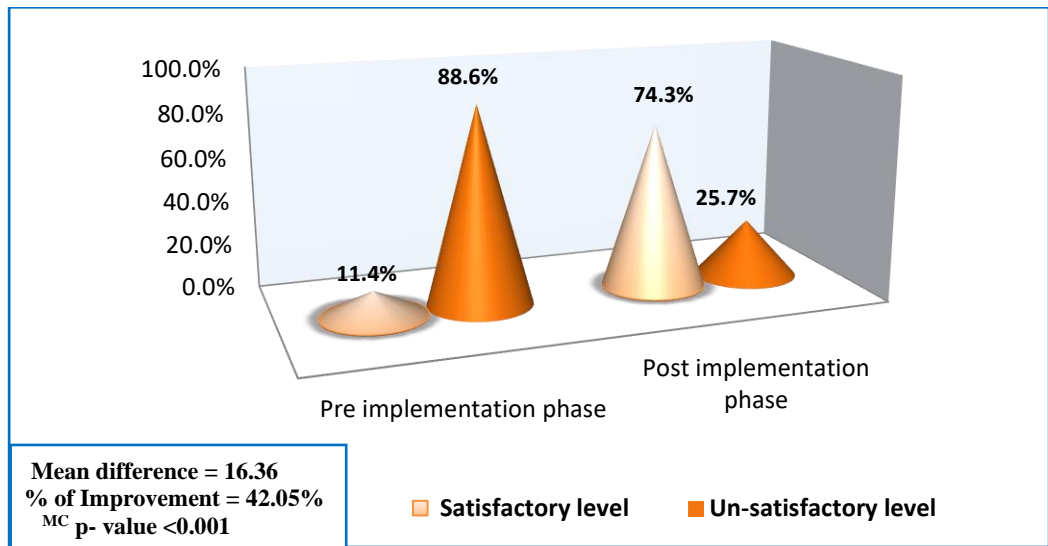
100.0%
80.0%
60.0%
40.0%
20.0%
0.0%

88.6%
74.3%
25.7%
11.4%

Pre implementation phase
Post implementation phase

Mean difference = 16.36
% of Improvement = 42.05%
$^{MC}$ p- value <0.001

Satisfactory level
Un-satisfactory level